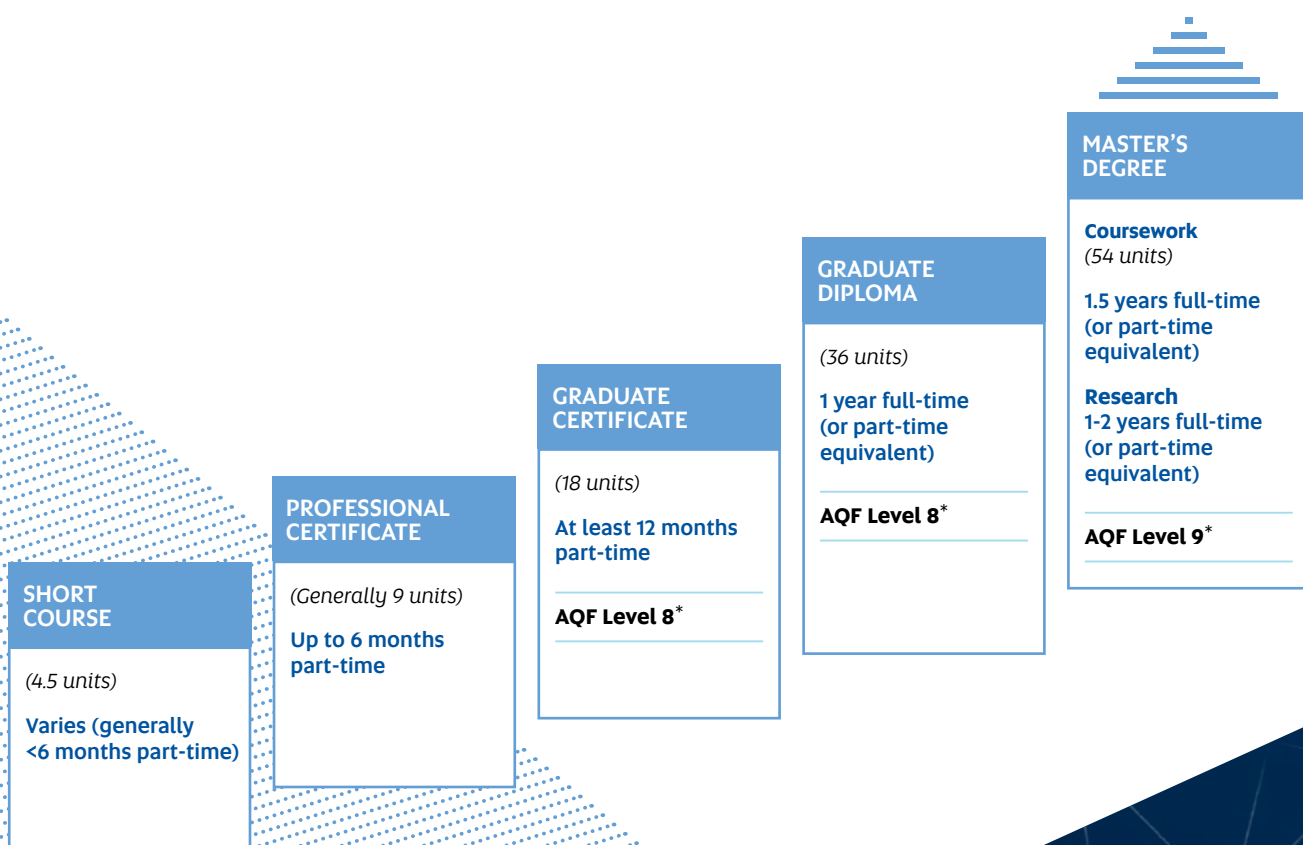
SHORT COURSE

(4.5 units)

Varies (generally <6 months part-time)

PROFESSIONAL CERTIFICATE

(Generally 9 units)

Up to 6 months part-time

GRADUATE CERTIFICATE

(18 units)

At least 12 months part-time

AQF Level 8*

GRADUATE DIPLOMA

(36 units)

1 year full-time (or part-time equivalent)

AQF Level 8*

MASTER'S DEGREE

Coursework
(54 units)

1.5 years full-time (or part-time equivalent)

Research
1-2 years full-time (or part-time equivalent)

AQF Level 9*